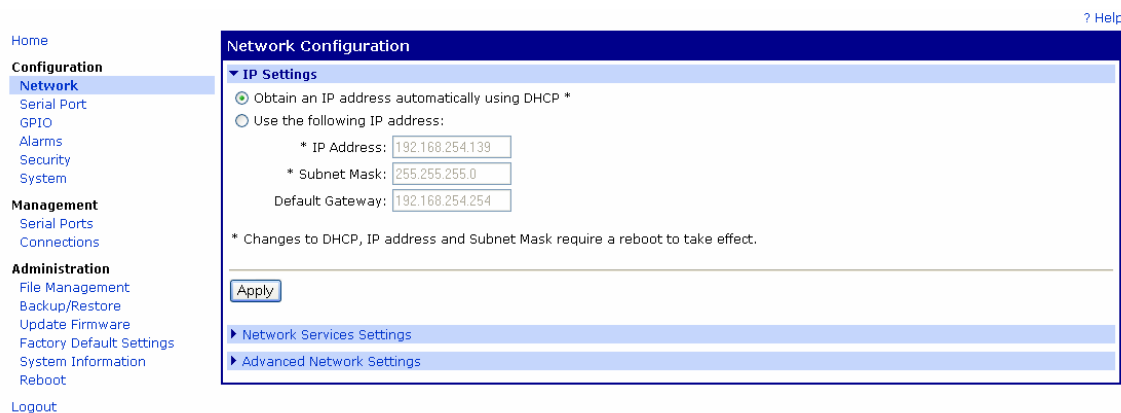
? Help

Home

Configuration
Network
Serial Port
GPIO
Alarms
Security
System

Management
Serial Ports
Connections

Administration
File Management
Backup/Restore
Update Firmware
Factory Default Settings
System Information
Reboot

Logout

Network Configuration

▼ IP Settings

Obtain an IP address automatically using DHCP *

Use the following IP address:

* IP Address: 192.168.254.139

* Subnet Mask: 255.255.255.0

Default Gateway: 192.168.254.254

* Changes to DHCP, IP address and Subnet Mask require a reboot to take effect.

Apply

▶ Network Services Settings

▶ Advanced Network Settings